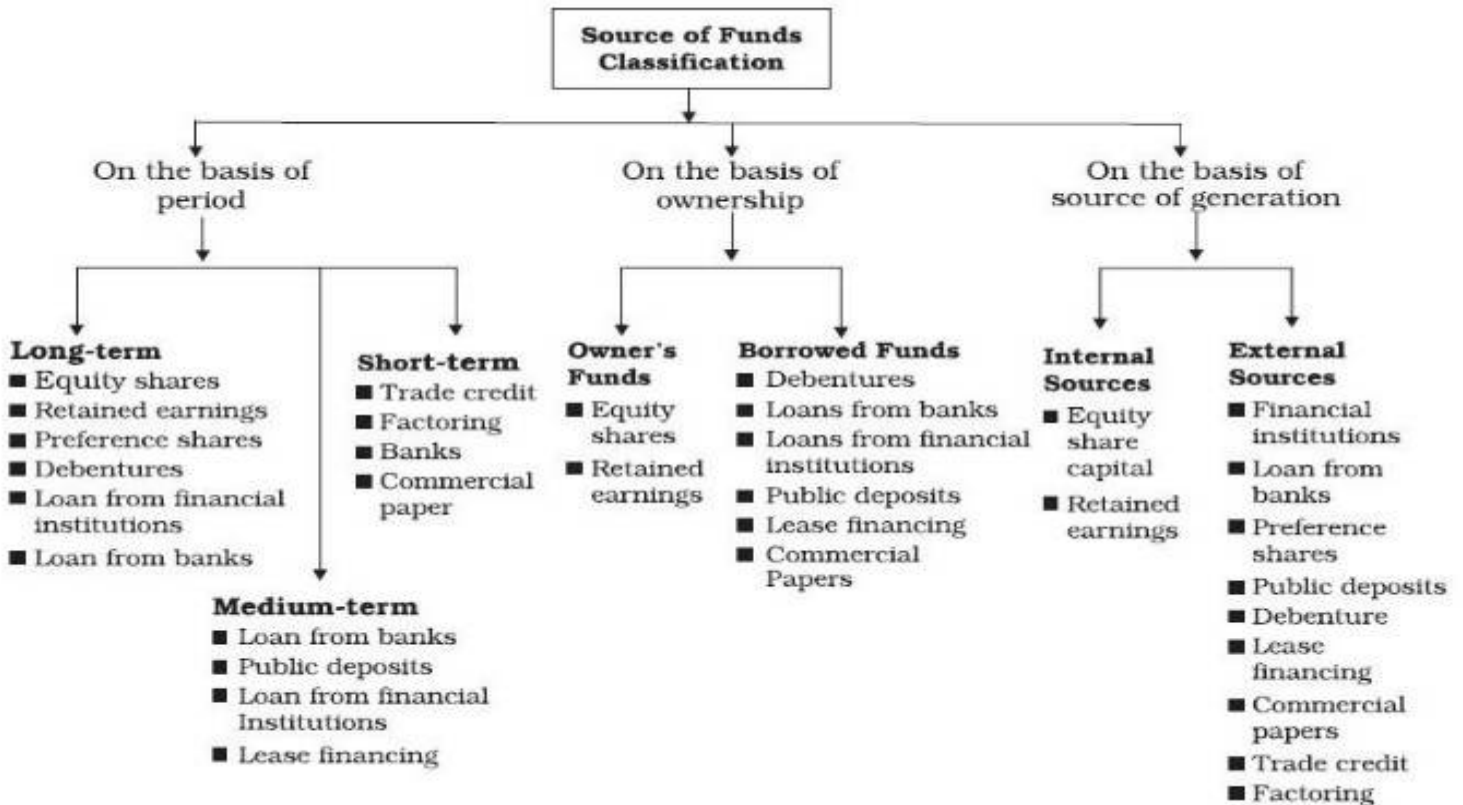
Source of Funds Classification

On the basis of period

Long-term
■ Equity shares
■ Retained earnings
■ Preference shares
■ Debentures
■ Loan from financial institutions
■ Loan from banks

Medium-term
■ Loan from banks
■ Public deposits
■ Loan from financial Institutions
■ Lease financing

Short-term
■ Trade credit
■ Factoring
■ Banks
■ Commercial paper

On the basis of ownership

Owner's Funds
■ Equity shares
■ Retained earnings

Borrowed Funds
■ Debentures
■ Loans from banks
■ Loans from financial institutions
■ Public deposits
■ Lease financing
■ Commercial Papers

On the basis of source of generation

Internal Sources
■ Equity share capital
■ Retained earnings

External Sources
■ Financial institutions
■ Loan from banks
■ Preference shares
■ Public deposits
■ Debenture
■ Lease financing
■ Commercial papers
■ Trade credit
■ Factoring